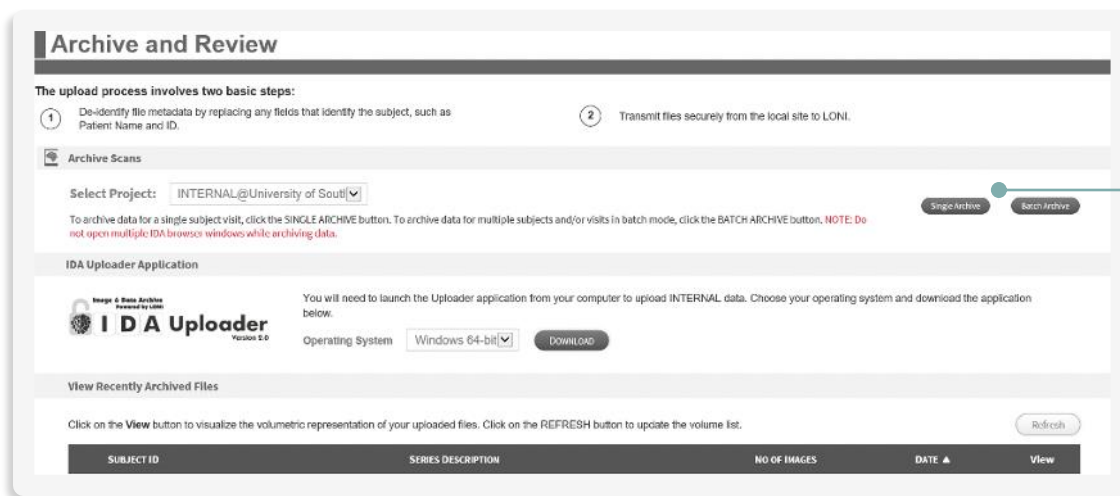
Archive and Review

The upload process involves two basic steps:

1 De-identify file metadata by replacing any fields that identify the subject, such as Patient Name and ID.

2 Transmit files securely from the local site to LONI.

Archive Scans

Select Project: INTERNAL@University of Soutl

To archive data for a single subject visit, click the SINGLE ARCHIVE button. To archive data for multiple subjects and/or visits in batch mode, click the BATCH ARCHIVE button. NOTE: Do not open multiple IDA browser windows while archiving data.

Single Archive Batch Archive

IDA Uploader Application

Image & Data Archive Powered by LONI
I D A Uploader
Version 2.0

You will need to launch the Uploader application from your computer to upload INTERNAL data. Choose your operating system and download the application below.

Operating System Windows 64-bit DOWNLOAD

View Recently Archived Files

Click on the View button to visualize the volumetric representation of your uploaded files. Click on the REFRESH button to update the volume list.

Refresh

| SUBJECT ID | SERIES DESCRIPTION | NO OF IMAGES | DATE ▲ | View |
|---|---|---|---|---|